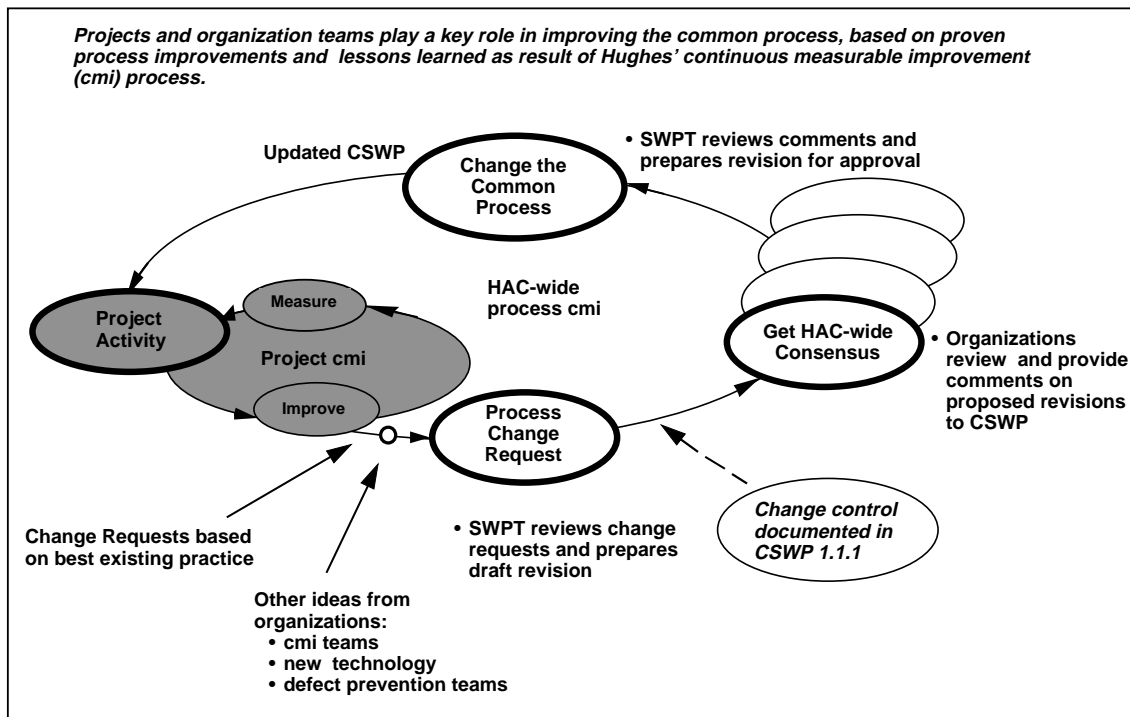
Projects and organization teams play a key role in improving the common process, based on proven process improvements and lessons learned as result of Hughes' continuous measurable improvement (cmi) process.

Updated CSWP

Change the Common Process

• SWPT reviews comments and prepares revision for approval

HAC-wide process cmi

Measure

Project Activity

Project cmi

Improve

Get HAC-wide Consensus

• Organizations review and provide comments on proposed revisions to CSWP

Process Change Request

Change control documented in CSWP 1.1.1

Change Requests based on best existing practice

• SWPT reviews change requests and prepares draft revision

Other ideas from organizations:
• cmi teams
• new technology
• defect prevention teams